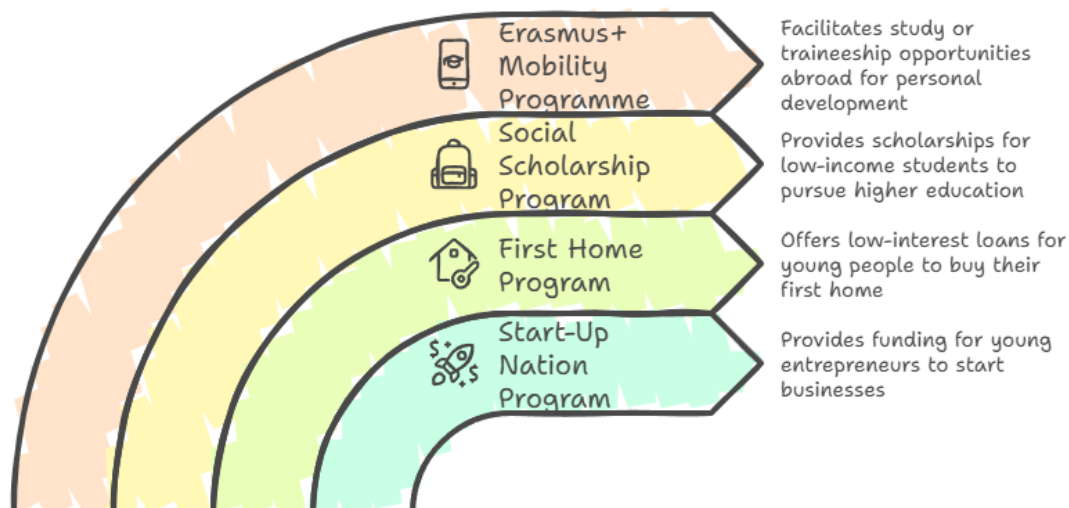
Erasmus+ Mobility Programme

Facilitates study or traineeship opportunities abroad for personal development

Social Scholarship Program

Provides scholarships for low-income students to pursue higher education

First Home Program

Offers low-interest loans for young people to buy their first home

Start-Up Nation Program

Provides funding for young entrepreneurs to start businesses